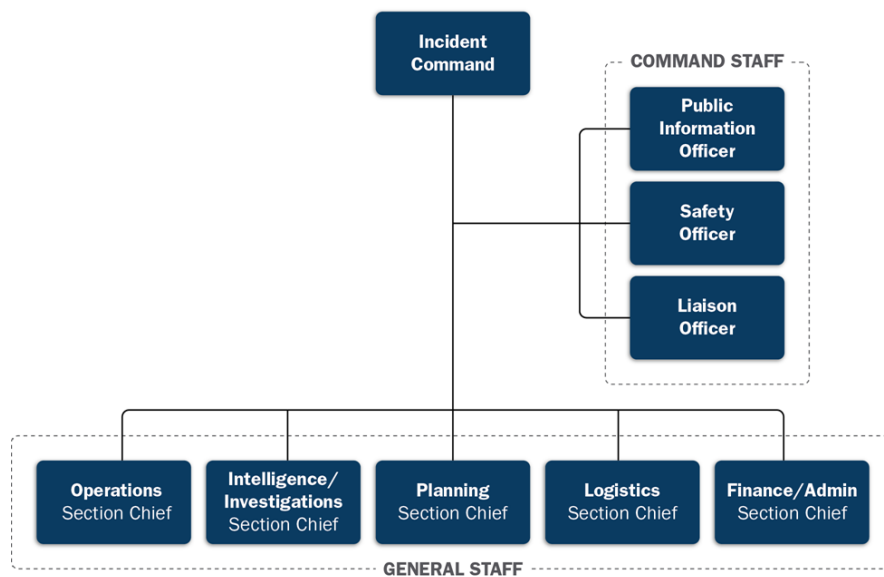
Incident Command

COMMAND STAFF

Public Information Officer

Safety Officer

Liaison Officer

Operations Section Chief

Intelligence/ Investigations Section Chief

Planning Section Chief

Logistics Section Chief

Finance/Admin Section Chief

GENERAL STAFF